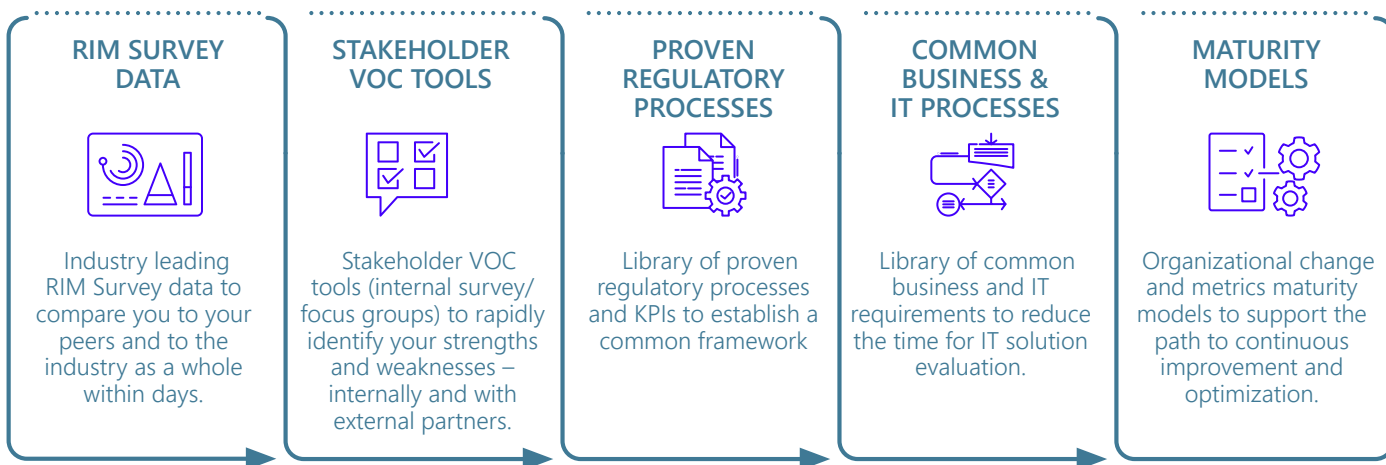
RIM SURVEY DATA

Industry leading RIM Survey data to compare you to your peers and to the industry as a whole within days.

STAKEHOLDER VOC TOOLS

Stakeholder VOC tools (internal survey/ focus groups) to rapidly identify your strengths and weaknesses – internally and with external partners.

PROVEN REGULATORY PROCESSES

Library of proven regulatory processes and KPIs to establish a common framework

COMMON BUSINESS & IT PROCESSES

Library of common business and IT requirements to reduce the time for IT solution evaluation.

MATURITY MODELS

Organizational change and metrics maturity models to support the path to continuous improvement and optimization.